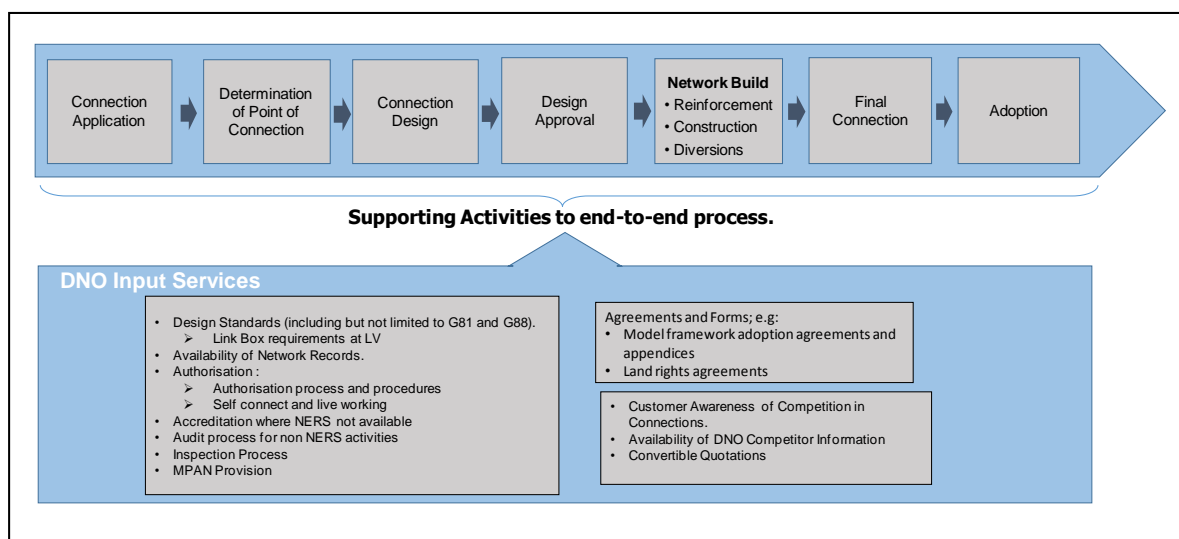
Connection Application

Determination of Point of Connection

Connection Design

Design Approval

Network Build
• Reinforcement
• Construction
• Diversions

Final Connection

Adoption

Supporting Activities to end-to-end process.

DNO Input Services

• Design Standards (including but not limited to G81 and G88).
➢ Link Box requirements at LV
• Availability of Network Records.
• Authorisation :
➢ Authorisation process and procedures
➢ Self connect and live working
• Accreditation where NERS not available
• Audit process for non NERS activities
• Inspection Process
• MPAN Provision

Agreements and Forms; e.g:
• Model framework adoption agreements and appendices
• Land rights agreements

• Customer Awareness of Competition in Connections.
• Availability of DNO Competitor Information
• Convertible Quotations